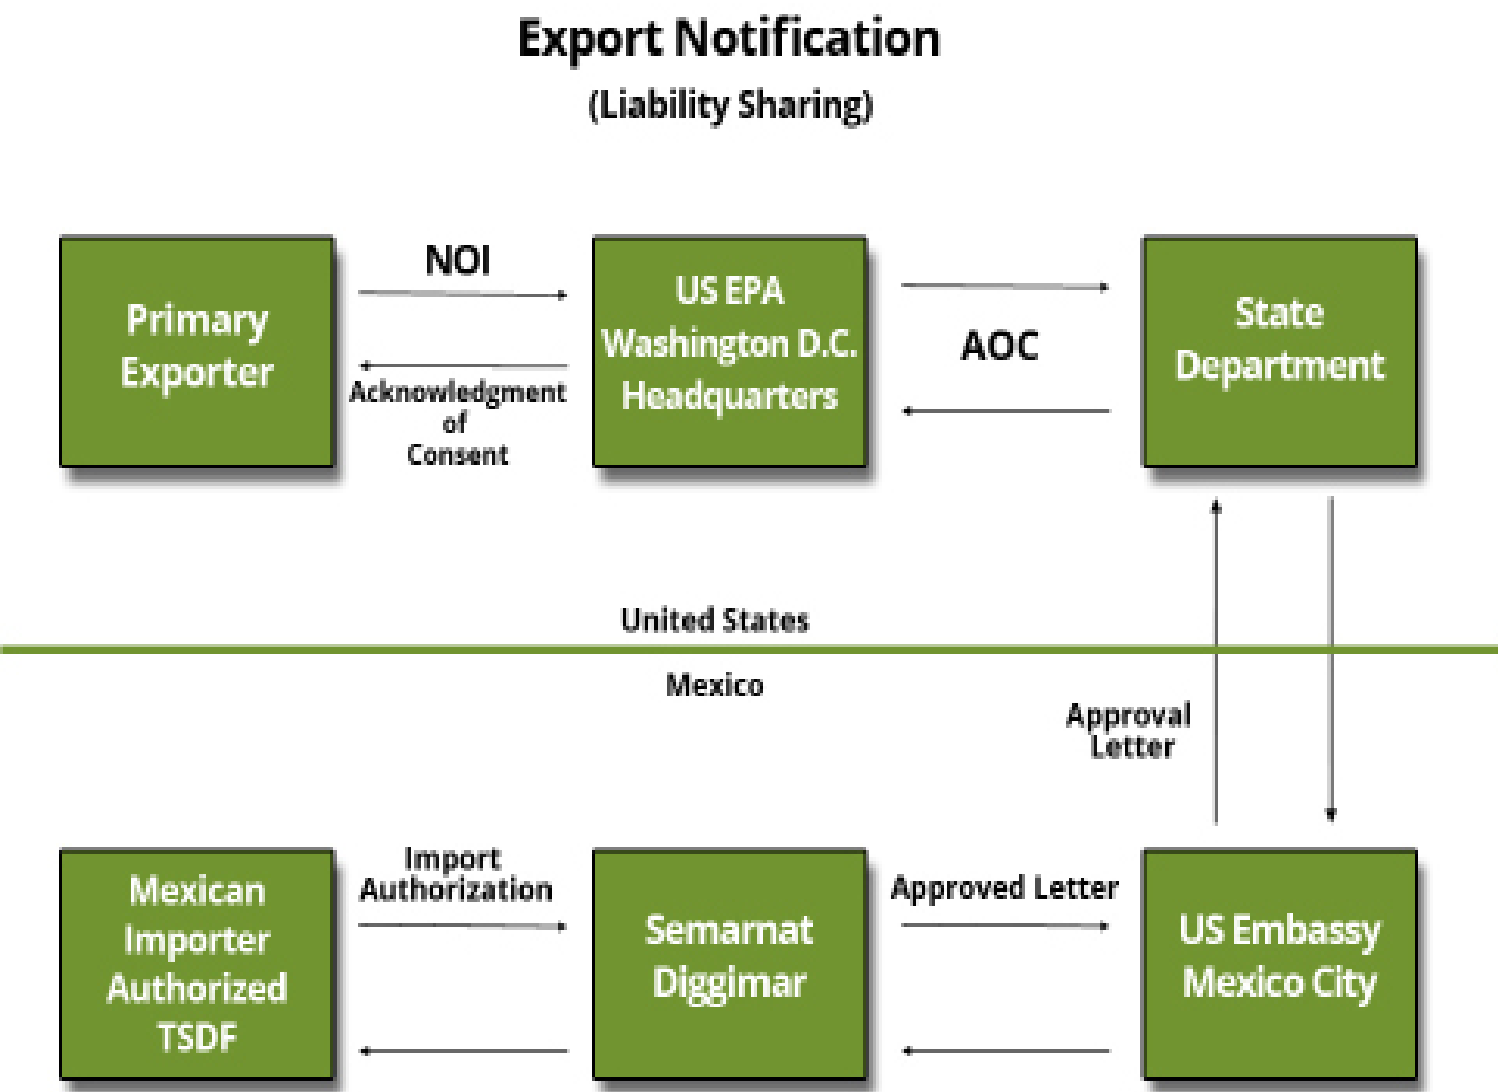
Export Notification
(Liability Sharing)

Primary Exporter

NOI

Acknowledgment of Consent

US EPA Washington D.C. Headquarters

AOC

State Department

United States

Mexico

Approval Letter

Mexican Importer Authorized TSDF

Import Authorization

Semarnat Diggimar

Approved Letter

US Embassy Mexico City